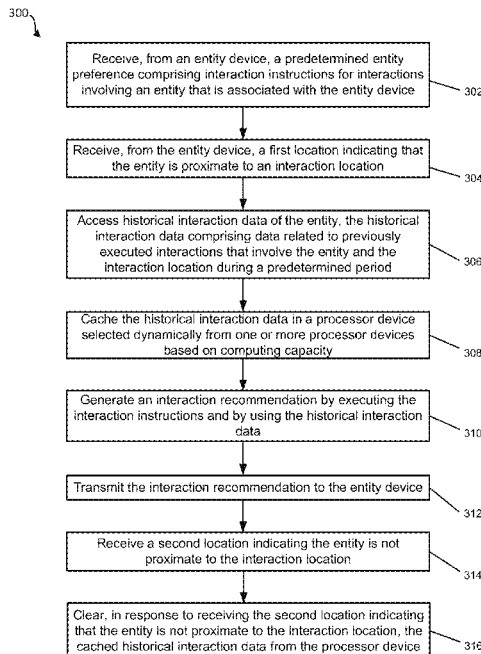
300

Receive, from an entity device, a predetermined entity preference comprising interaction instructions for interactions involving an entity that is associated with the entity device

302

Receive, from the entity device, a first location indicating that the entity is proximate to an interaction location

304

Access historical interaction data of the entity, the historical interaction data comprising data related to previously executed interactions that involve the entity and the interaction location during a predetermined period

306

Cache the historical interaction data in a processor device selected dynamically from one or more processor devices based on computing capacity

308

Generate an interaction recommendation by executing the interaction instructions and by using the historical interaction data

310

Transmit the interaction recommendation to the entity device

312

Receive a second location indicating the entity is not proximate to the interaction location

314

Clear, in response to receiving the second location indicating that the entity is not proximate to the interaction location, the cached historical interaction data from the processor device

316